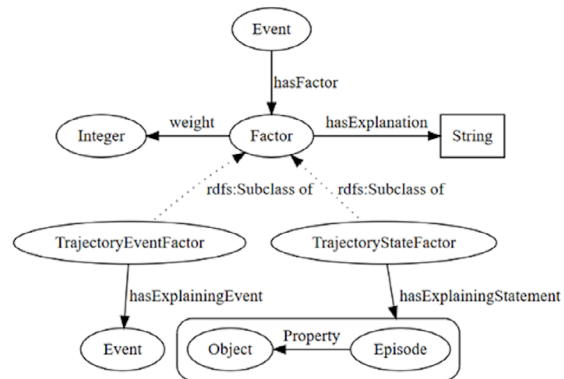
Event
hasFactor
Integer
weight
Factor
hasExplanation
String
rdfs:Subclass of
rdfs:Subclass of
TrajectoryEventFactor
TrajectoryStateFactor
hasExplainingEvent
hasExplainingStatement
Event
Property
Object
Episode